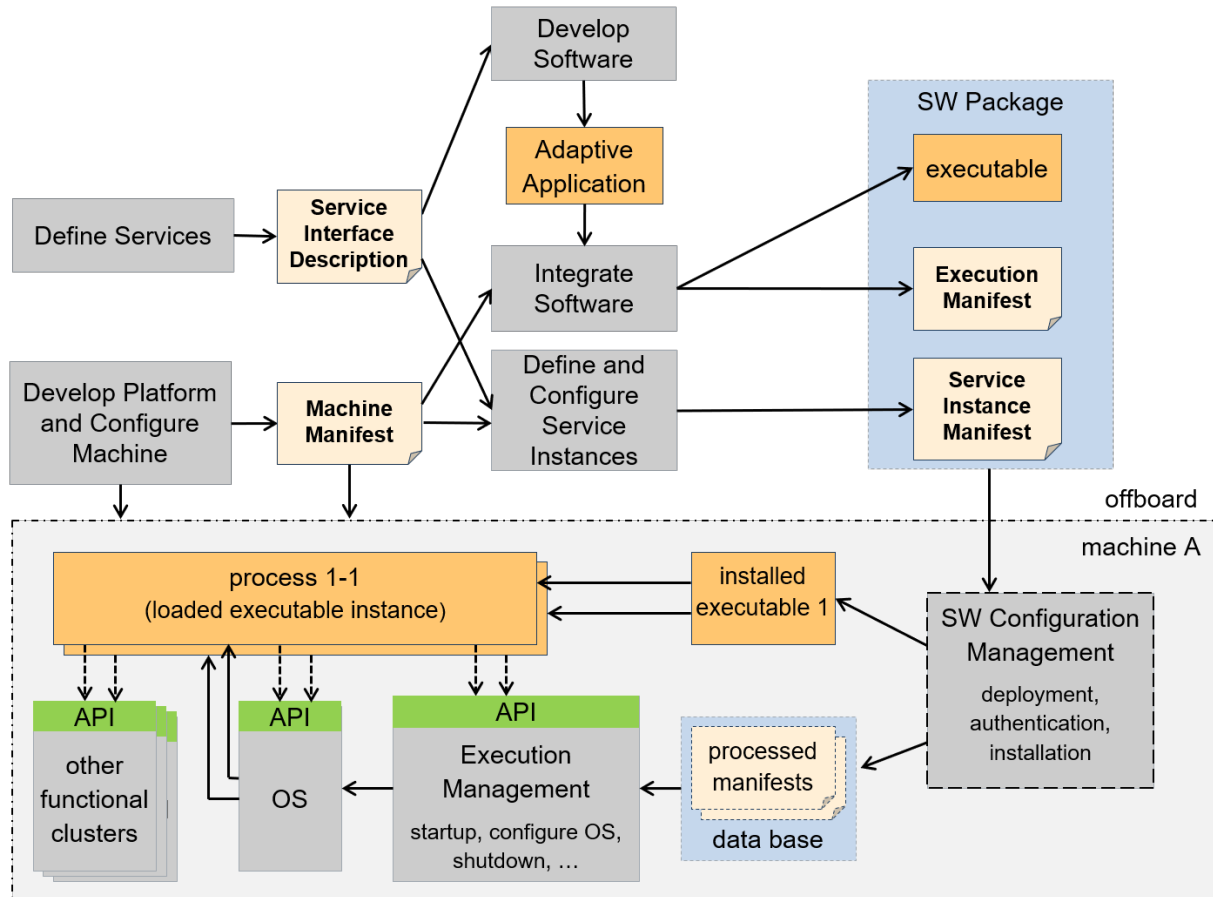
Develop Software

Adaptive Application

Define Services

Service Interface Description

Integrate Software

SW Package

executable

Execution Manifest

Develop Platform and Configure Machine

Machine Manifest

Define and Configure Service Instances

Service Instance Manifest

offboard

machine A

process 1-1
(loaded executable instance)

installed executable 1

SW Configuration Management

deployment, authentication, installation

API

other functional clusters

API

OS

API

Execution Management

startup, configure OS, shutdown, …

processed manifests

data base